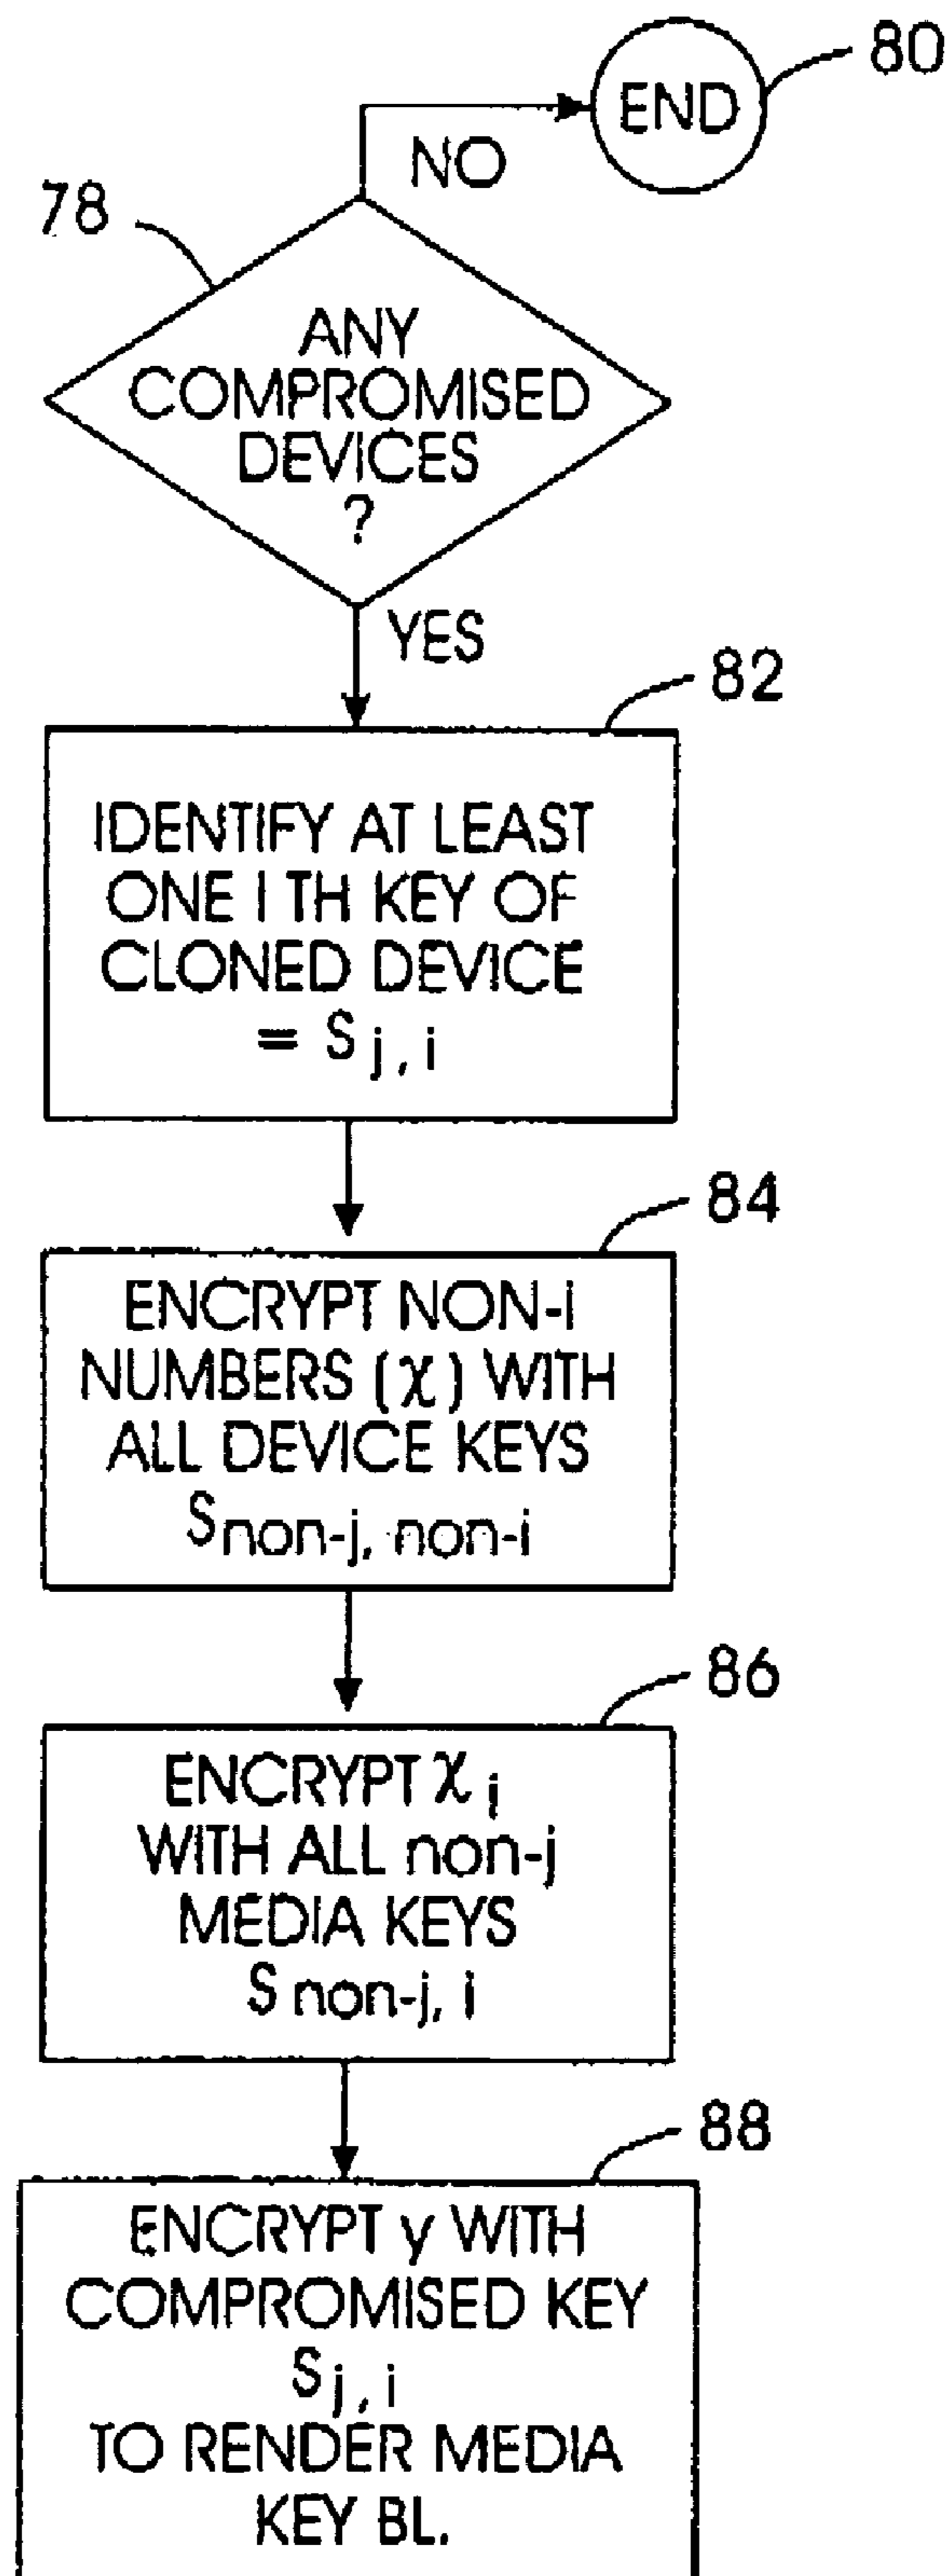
80

END

NO

78

ANY COMPROMISED DEVICES ?

YES

82

IDENTIFY AT LEAST ONE I TH KEY OF CLONED DEVICE $= S_{j,i}$

84

ENCRYPT NON-i NUMBERS $(\chi)$ WITH ALL DEVICE KEYS $S_{non-j, non-i}$

86

ENCRYPT $\chi_i$ WITH ALL non-j MEDIA KEYS $S_{non-j, i}$

88

ENCRYPT y WITH COMPROMISED KEY $S_{j,i}$ TO RENDER MEDIA KEY BL.